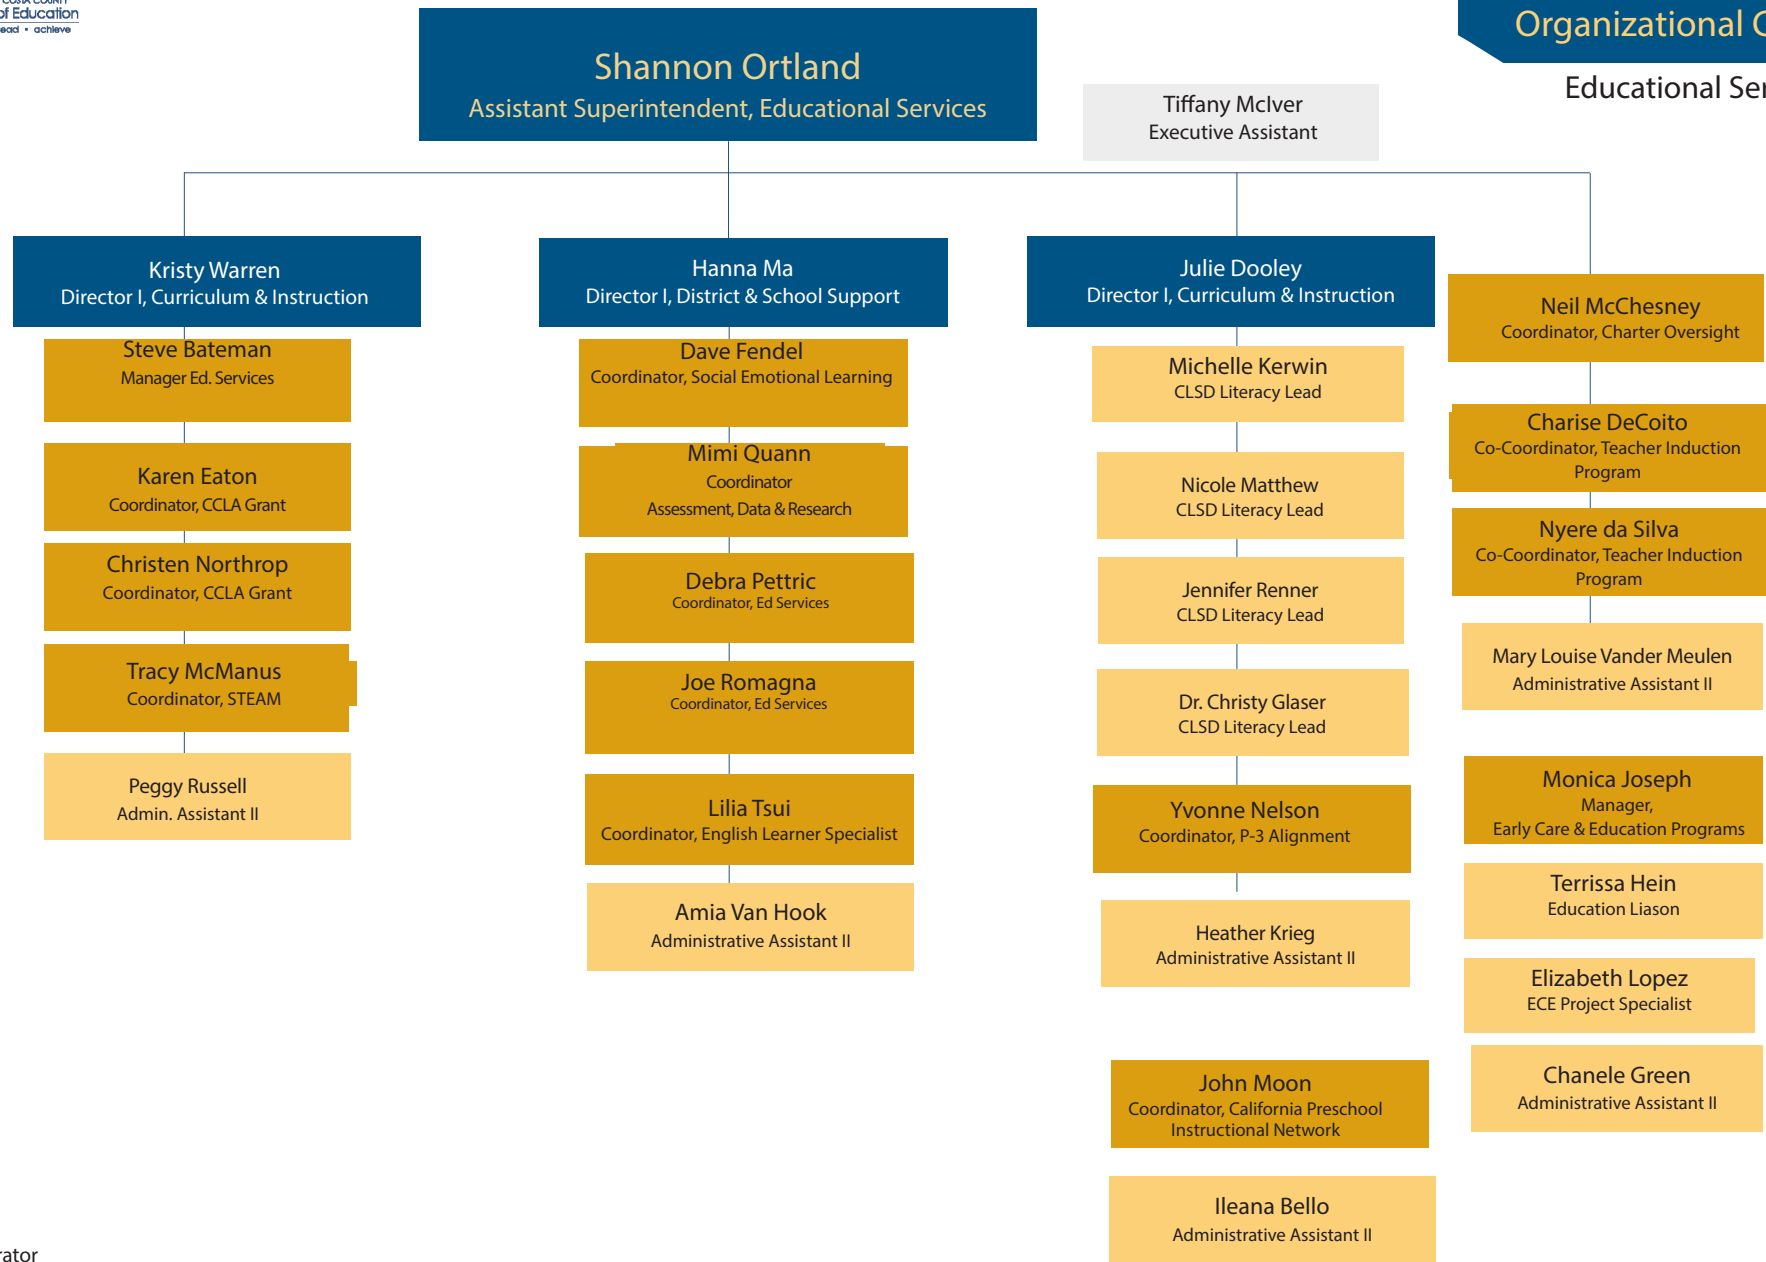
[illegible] of Education
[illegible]ead • achieve

Organizational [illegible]

Educational Se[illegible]

Shannon Ortland
Assistant Superintendent, Educational Services

Tiffany McIver
Executive Assistant

Kristy Warren
Director I, Curriculum & Instruction

Steve Bateman
Manager Ed. Services

Karen Eaton
Coordinator, CCLA Grant

Christen Northrop
Coordinator, CCLA Grant

Tracy McManus
Coordinator, STEAM

Peggy Russell
Admin. Assistant II

Hanna Ma
Director I, District & School Support

Dave Fendel
Coordinator, Social Emotional Learning

Mimi Quann
Coordinator
Assessment, Data & Research

Debra Pettric
Coordinator, Ed Services

Joe Romagna
Coordinator, Ed Services

Lilia Tsui
Coordinator, English Learner Specialist

Amia Van Hook
Administrative Assistant II

Julie Dooley
Director I, Curriculum & Instruction

Michelle Kerwin
CLSD Literacy Lead

Nicole Matthew
CLSD Literacy Lead

Jennifer Renner
CLSD Literacy Lead

Dr. Christy Glaser
CLSD Literacy Lead

Yvonne Nelson
Coordinator, P-3 Alignment

Heather Krieg
Administrative Assistant II

John Moon
Coordinator, California Preschool Instructional Network

Ileana Bello
Administrative Assistant II

Neil McChesney
Coordinator, Charter Oversight

Charise DeCoito
Co-Coordinator, Teacher Induction Program

Nyere da Silva
Co-Coordinator, Teacher Induction Program

Mary Louise Vander Meulen
Administrative Assistant II

Monica Joseph
Manager,
Early Care & Education Programs

Terrissa Hein
Education Liason

Elizabeth Lopez
ECE Project Specialist

Chanele Green
Administrative Assistant II

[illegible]rator